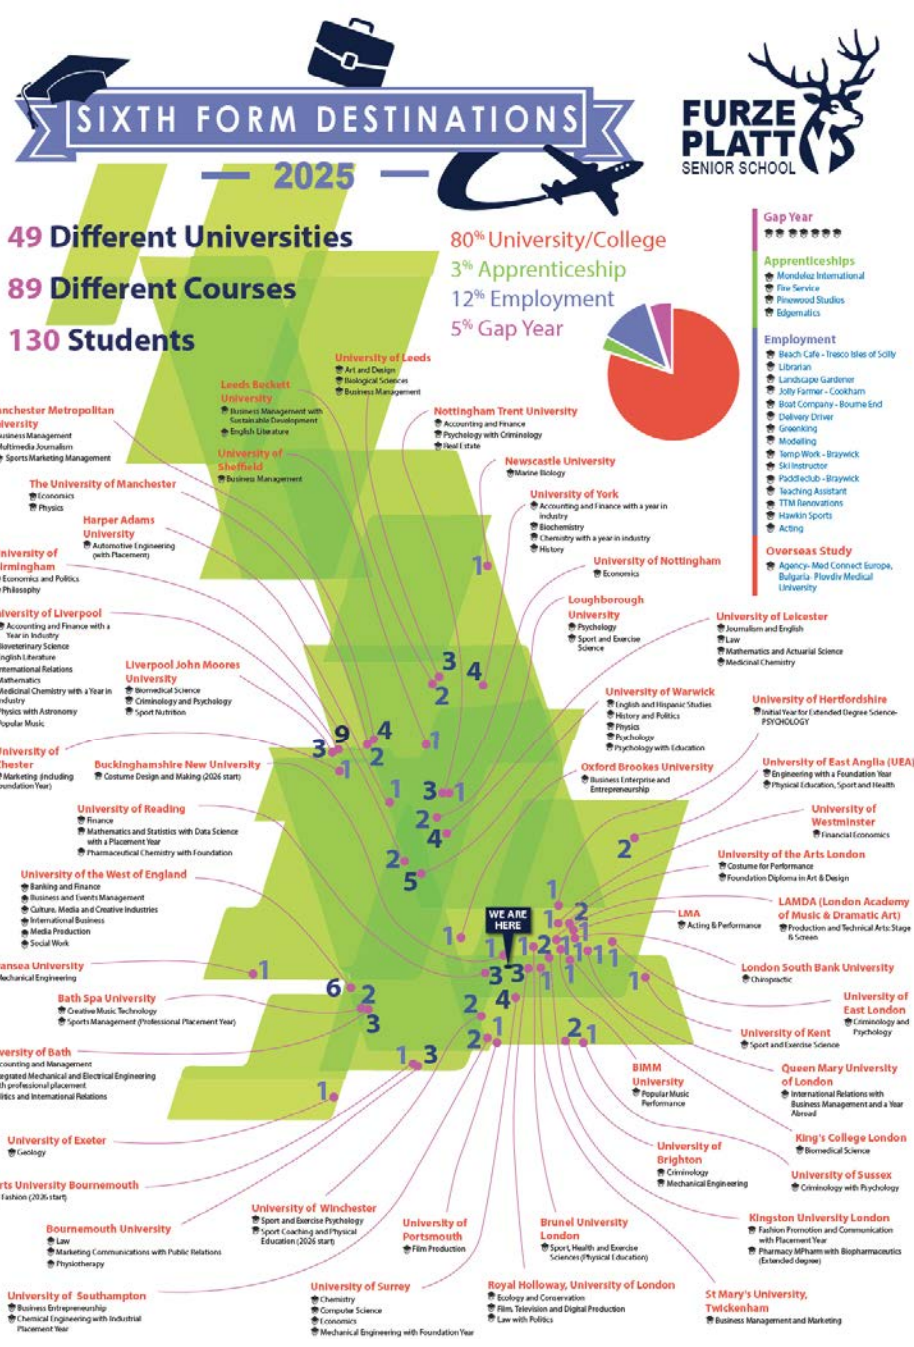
SIXTH FORM DESTINATIONS
2025

FURZE PLATT SENIOR SCHOOL

49 Different Universities
89 Different Courses
130 Students

80% University/College
3% Apprenticeship
12% Employment
5% Gap Year

Gap Year

Apprenticeships
Mondelez International
Fire Service
Pinewood Studios
Edgematics

Employment
Beach Cafe - Tresco Isles of Scilly
Librarian
Landscape Gardener
Jolly Farmer - Cookham
Boat Company - Bourne End
Delivery Driver
Greenking
Modelling
Temp Work - Braywick
Ski Instructor
Paddleclub - Braywick
Teaching Assistant
TTM Renovations
Hawkin Sports
Acting

Overseas Study
Agency- Med Connect Europe, Bulgaria- Plovdiv Medical University

University of Leeds
Art and Design
Biological Sciences
Business Management

Leeds Beckett University
Business Management with Sustainable Development
English Literature

Nottingham Trent University
Accounting and Finance
Psychology with Criminology
Real Estate

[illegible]nchester Metropolitan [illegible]versity
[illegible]usiness Management
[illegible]ultimedia Journalism
Sports Marketing Management

University of Sheffield
Business Management

Newcastle University
Marine Biology

The University of Manchester
Economics
Physics

University of York
Accounting and Finance with a year in industry
Biochemistry
Chemistry with a year in industry
History

Harper Adams University
Automotive Engineering (with Placement)

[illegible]niversity of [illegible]irmingham
Economics and Politics
Philosophy

University of Nottingham
Economics

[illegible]iversity of Liverpool
Accounting and Finance with a Year in Industry
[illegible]ioveterinary Science
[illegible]nglish Literature
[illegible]nternational Relations
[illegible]athematics
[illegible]edicinal Chemistry with a Year in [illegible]ndustry
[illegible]hysics with Astronomy
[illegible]opular Music

Loughborough University
Psychology
Sport and Exercise Science

University of Leicester
Journalism and English
Law
Mathematics and Actuarial Science
Medicinal Chemistry

Liverpool John Moores University
Biomedical Science
Criminology and Psychology
Sport Nutrition

University of Warwick
English and Hispanic Studies
History and Politics
Physics
Psychology
Psychology with Education

University of Hertfordshire
Initial Year for Extended Degree Science-PSYCHOLOGY

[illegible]niversity of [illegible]hester
Marketing (including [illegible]oundation Year)

Buckinghamshire New University
Costume Design and Making (2026 start)

Oxford Brookes University
Business Enterprise and Entrepreneurship

University of East Anglia (UEA)
Engineering with a Foundation Year
Physical Education, Sport and Health

University of Reading
Finance
Mathematics and Statistics with Data Science with a Placement Year
Pharmaceutical Chemistry with Foundation

University of Westminster
Financial Economics

University of the Arts London
Costume for Performance
Foundation Diploma in Art & Design

University of the West of England
Banking and Finance
Business and Events Management
Culture, Media and Creative Industries
International Business
Media Production
Social Work

LMA
Acting & Performance

LAMDA (London Academy of Music & Dramatic Art)
Production and Technical Arts: Stage & Screen

WE ARE HERE

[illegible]ansea University
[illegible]echanical Engineering

London South Bank University
Chiropractic

Bath Spa University
Creative Music Technology
Sports Management (Professional Placement Year)

University of East London
Criminology and Psychology

University of Kent
Sport and Exercise Science

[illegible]versity of Bath
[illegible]counting and Management
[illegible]egrated Mechanical and Electrical Engineering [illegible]th professional placement
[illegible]litics and International Relations

BIMM University
Popular Music Performance

Queen Mary University of London
International Relations with Business Management and a Year Abroad

King's College London
Biomedical Science

University of Exeter
Geology

University of Brighton
Criminology
Mechanical Engineering

University of Sussex
Criminology with Psychology

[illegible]rts University Bournemouth
Fashion (2026 start)

University of Winchester
Sport and Exercise Psychology
Sport Coaching and Physical Education (2026 start)

University of Portsmouth
Film Production

Brunel University London
Sport, Health and Exercise Sciences (Physical Education)

Kingston University London
Fashion Promotion and Communication with Placement Year
Pharmacy MPharm with Biopharmaceutics (Extended degree)

Bournemouth University
Law
Marketing Communications with Public Relations
Physiotherapy

University of Surrey
Chemistry
Computer Science
Economics
Mechanical Engineering with Foundation Year

Royal Holloway, University of London
Ecology and Conservation
Film, Television and Digital Production
Law with Politics

St Mary's University, Twickenham
Business Management and Marketing

University of Southampton
Business Entrepreneurship
Chemical Engineering with Industrial Placement Year

1 3 4 2 3 9 4 2 1 1 1 3 1 2 4 2 5 2 1 2 1 1 1 2 1 1 1 1 1 3 3 1 1 1 1 6 2 3 2 4 1 2 1 2 1 1 3 1